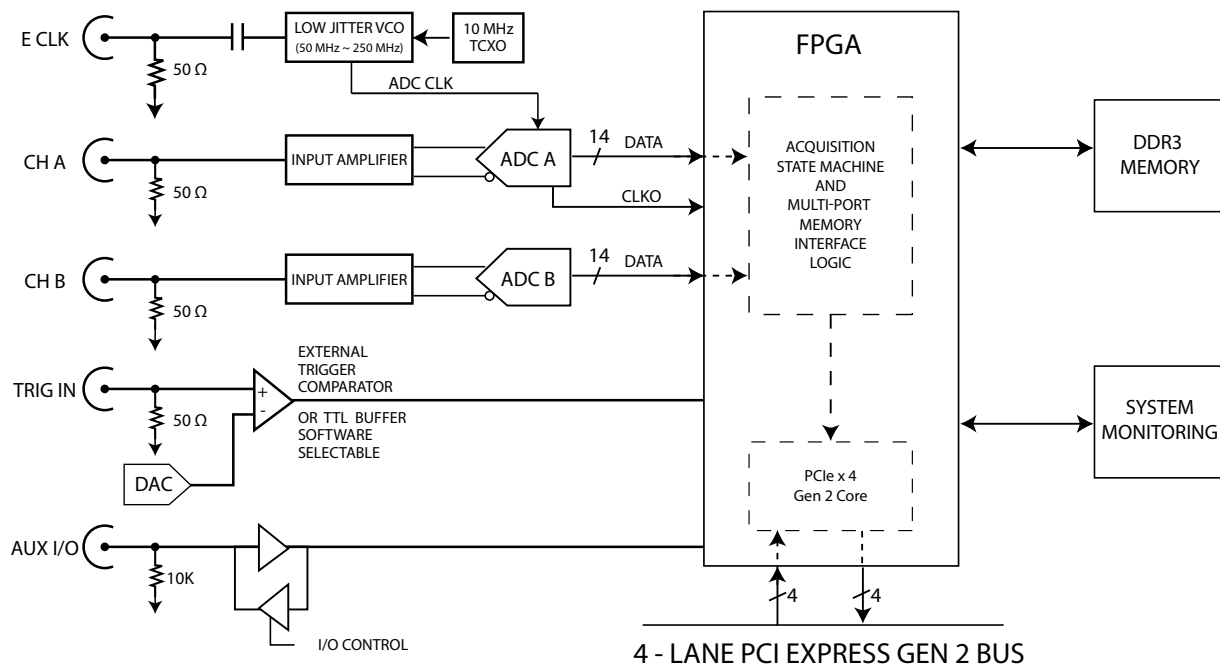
E CLK

50 Ω

LOW JITTER VCO (50 MHz ~ 250 MHz)

10 MHz TCXO

ADC CLK

FPGA

CH A

50 Ω

INPUT AMPLIFIER

ADC A

14

DATA

CLKO

ACQUISITION STATE MACHINE AND MULTI-PORT MEMORY INTERFACE LOGIC

DDR3 MEMORY

CH B

50 Ω

INPUT AMPLIFIER

ADC B

14

DATA

TRIG IN

50 Ω

+

-

EXTERNAL TRIGGER COMPARATOR

OR TTL BUFFER SOFTWARE SELECTABLE

SYSTEM MONITORING

DAC

PCIe x 4 Gen 2 Core

AUX I/O

10K

I/O CONTROL

4

4

4 - LANE PCI EXPRESS GEN 2 BUS